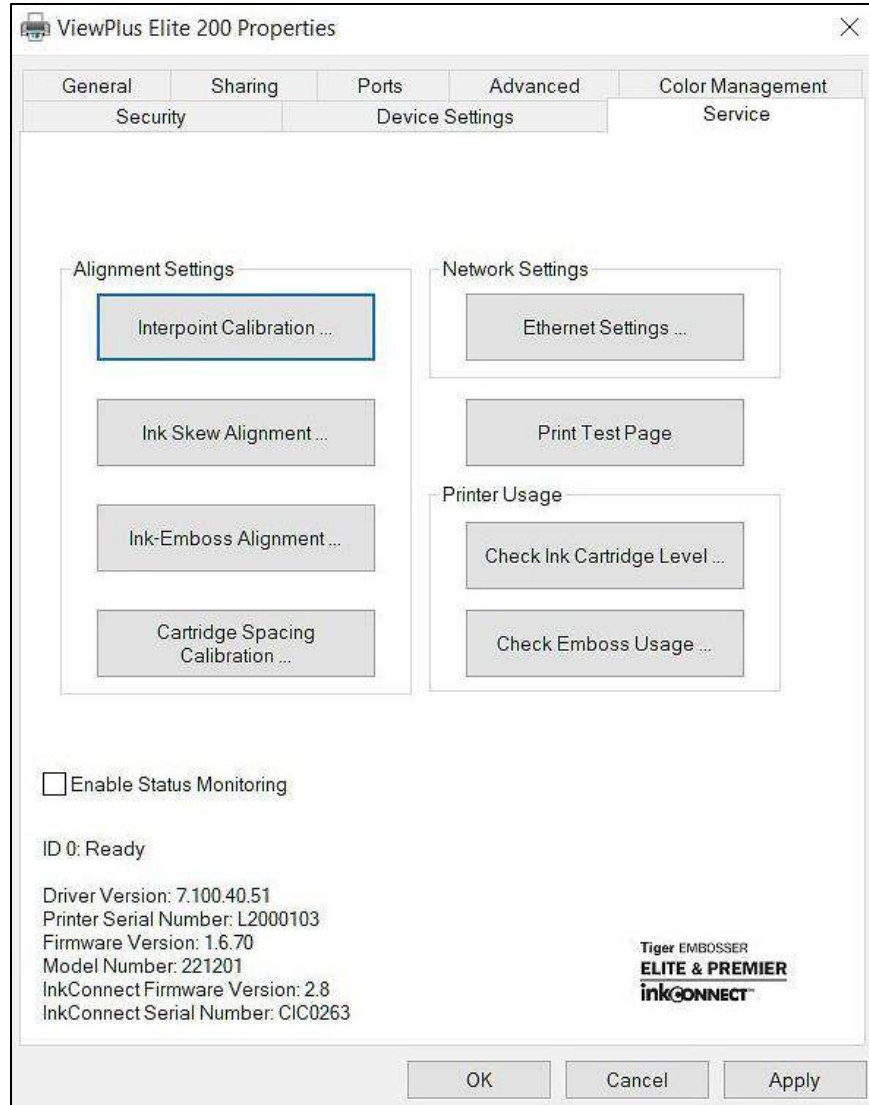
ViewPlus Elite 200 Properties

General | Sharing | Ports | Advanced | Color Management
Security | Device Settings | Service

Alignment Settings
Interpoint Calibration ...
Ink Skew Alignment ...
Ink-Emboss Alignment ...
Cartridge Spacing Calibration ...

Network Settings
Ethernet Settings ...

Print Test Page

Printer Usage
Check Ink Cartridge Level ...
Check Emboss Usage ...

Enable Status Monitoring

ID 0: Ready

Driver Version: 7.100.40.51
Printer Serial Number: L2000103
Firmware Version: 1.6.70
Model Number: 221201
InkConnect Firmware Version: 2.8
InkConnect Serial Number: CIC0263

Tiger EMBOSSER
ELITE & PREMIER
inkCONNECT

OK
Cancel
Apply